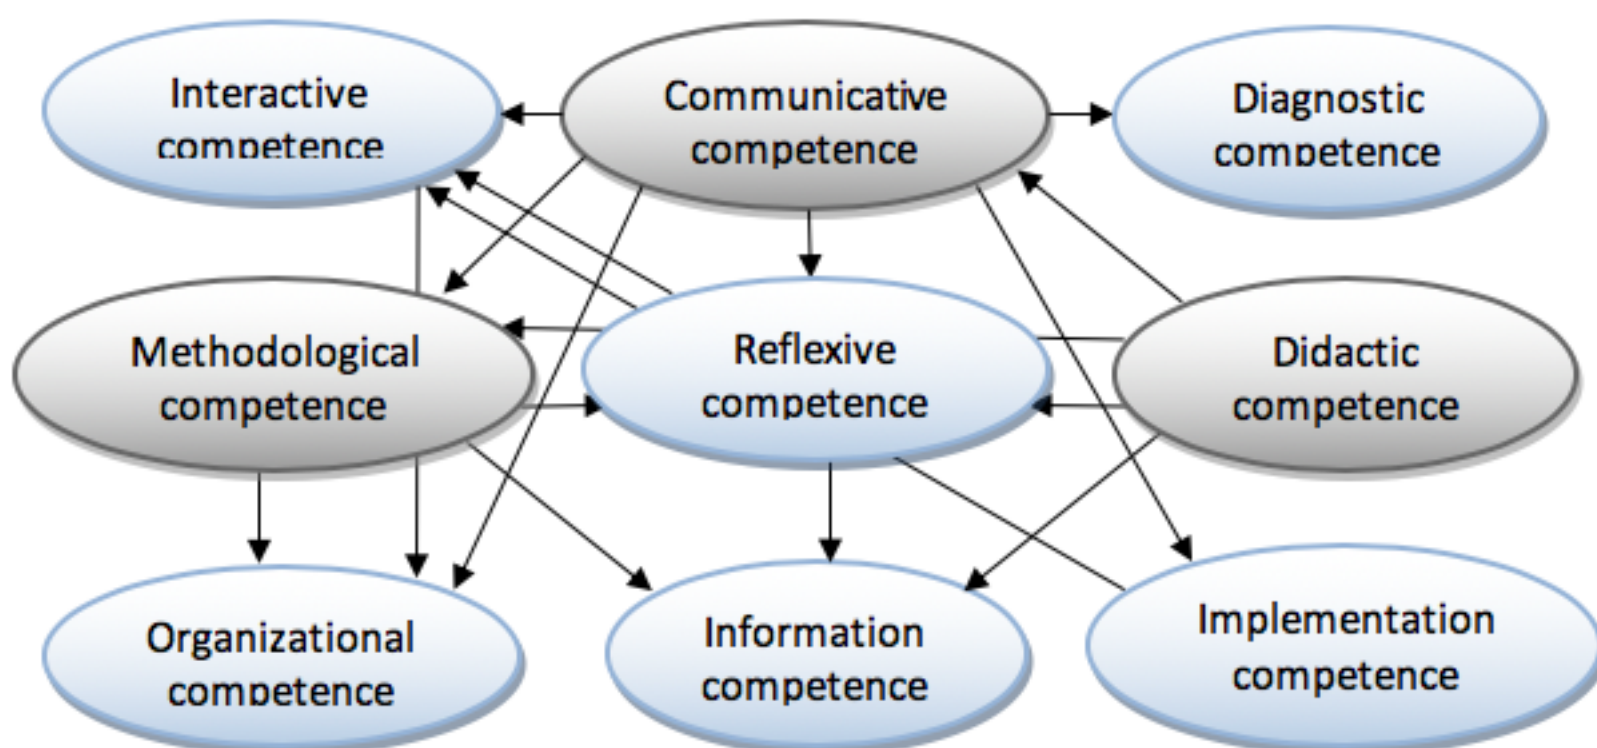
Interactive competence

Communicative competence

Diagnostic competence

Methodological competence

Reflexive competence

Didactic competence

Organizational competence

Information competence

Implementation competence